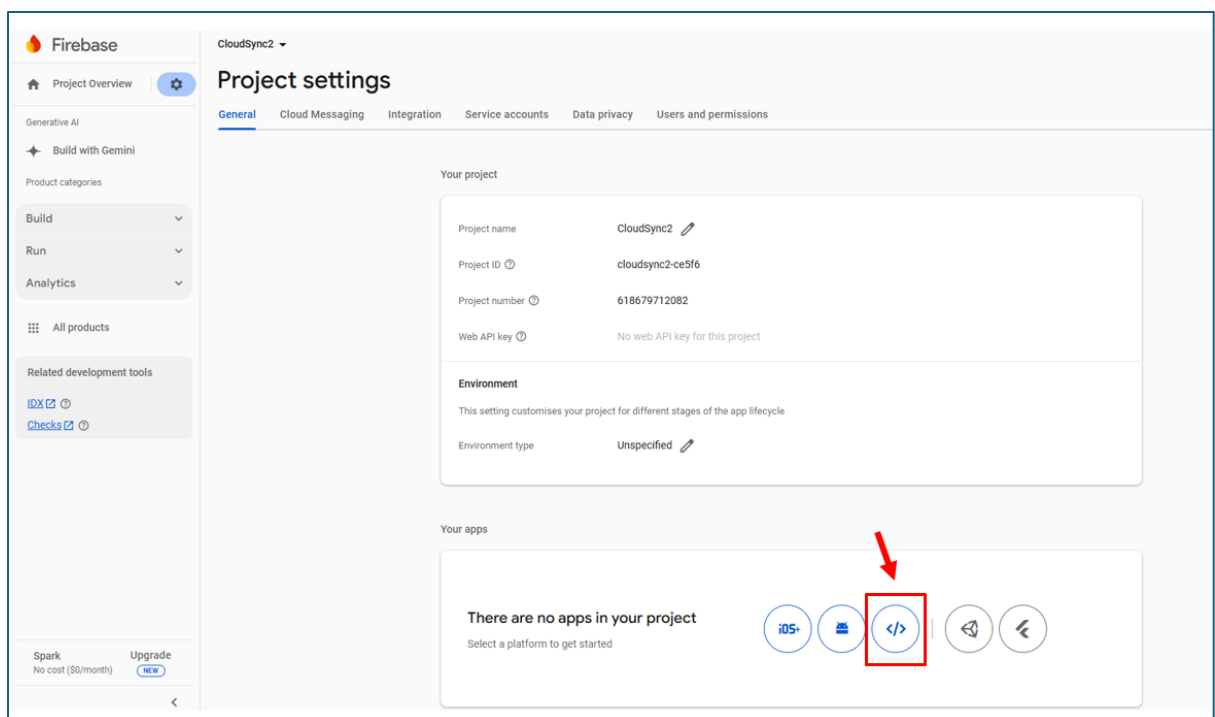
Firebase

Project Overview

Generative AI

Build with Gemini

Product categories

Build

Run

Analytics

All products

Related development tools

IDX

Checks

Spark
No cost ($0/month)

Upgrade
NEW

CloudSync2

Project settings

General | Cloud Messaging | Integration | Service accounts | Data privacy | Users and permissions

Your project

Project name: CloudSync2

Project ID: cloudsync2-ce5f6

Project number: 618679712082

Web API key: No web API key for this project

Environment

This setting customises your project for different stages of the app lifecycle

Environment type: Unspecified

Your apps

There are no apps in your project

Select a platform to get started

iOS+

</>